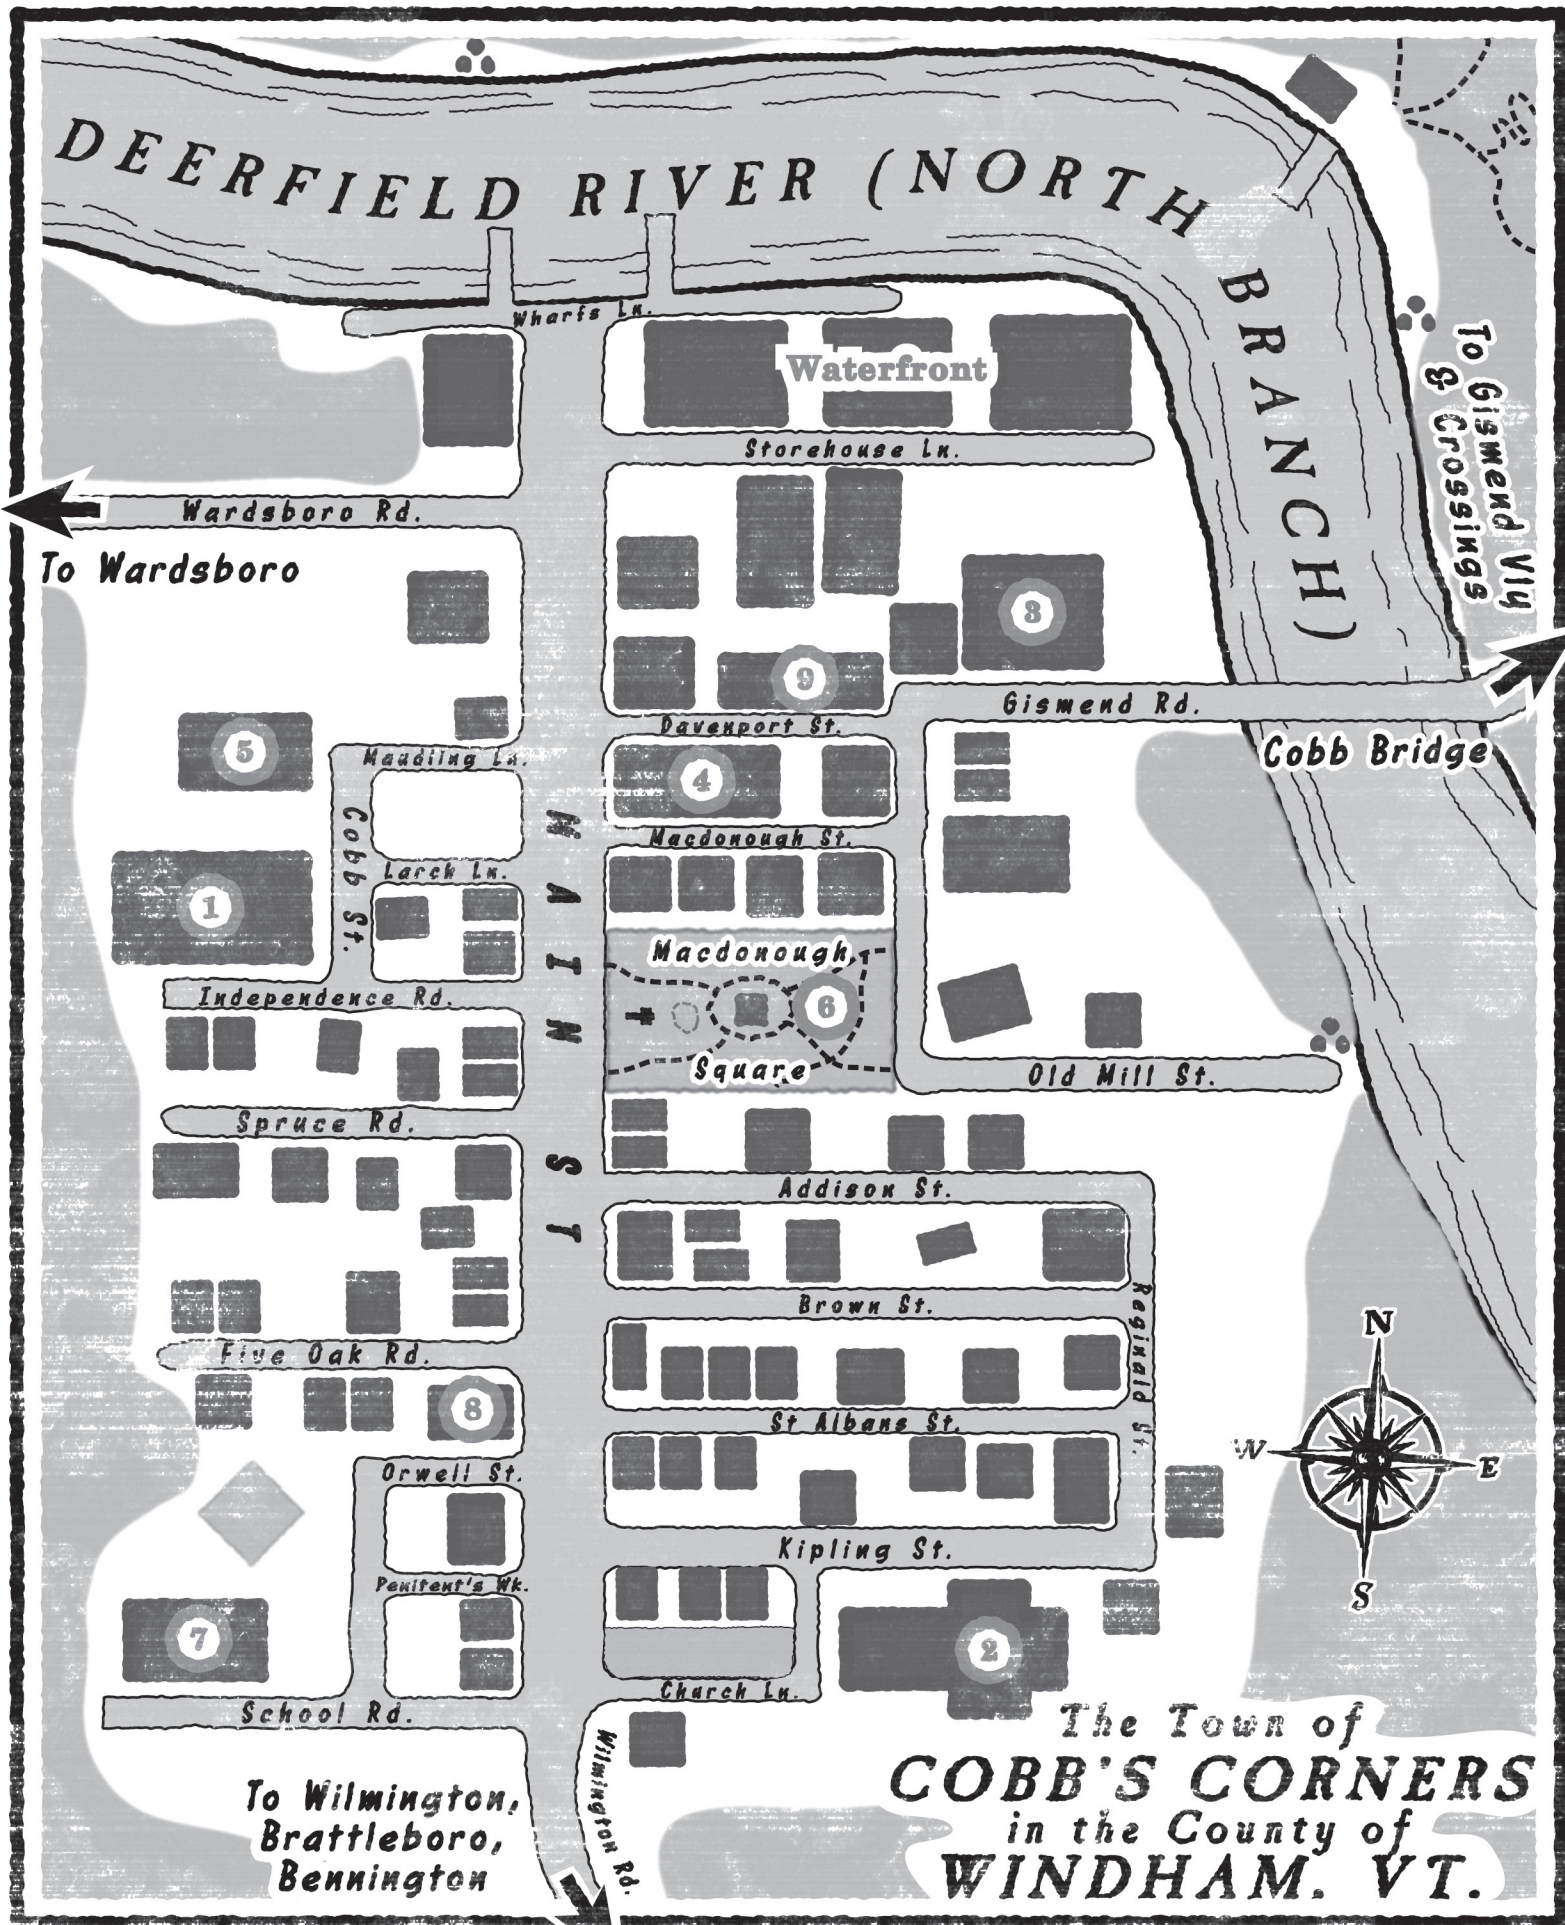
DEERFIELD RIVER (NORTH BRANCH)

Wharfs Ln.

Waterfront

Storehouse Ln.

To Gismend Vlg & Crossings

Wardsboro Rd.

To Wardsboro

3

9

Gismend Rd.

Davenport St.

Cobb Bridge

5

Maudling Ln.

4

Cobb St.

MAIN ST

Macdonough St.

1

Larch Ln.

Macdonough Square

6

Independence Rd.

Old Mill St.

Spruce Rd.

Addison St.

Brown St.

Reginald St.

N

Five Oak Rd.

8

St Albans St.

W

E

Orwell St.

Kipling St.

S

Penitent's Wk.

7

2

Church Ln.

School Rd.

Wilmington Rd.

To Wilmington, Brattleboro, Bennington

The Town of COBB'S CORNERS in the County of WINDHAM. VT.